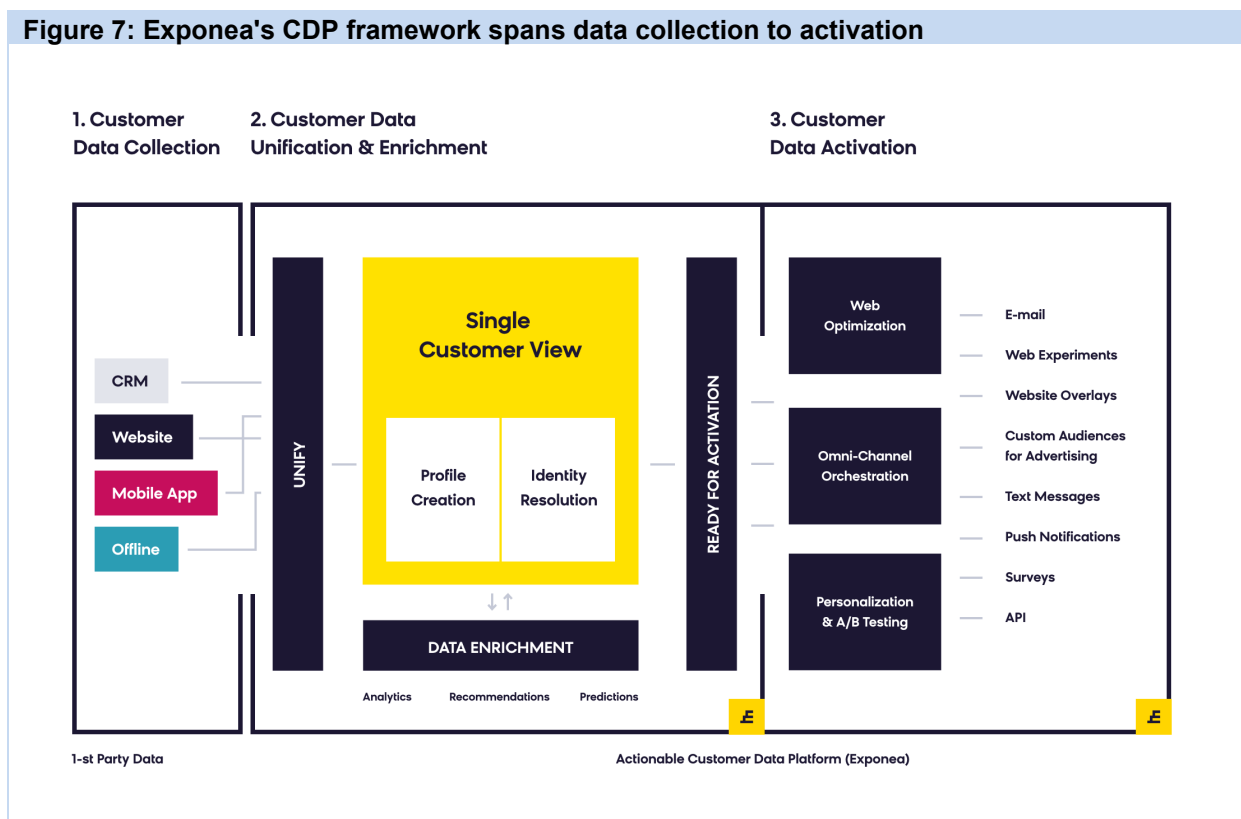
Figure 7: Exponea's CDP framework spans data collection to activation

1. Customer Data Collection

2. Customer Data Unification & Enrichment

3. Customer Data Activation

CRM

Website

Mobile App

Offline

UNIFY

Single Customer View

Profile Creation

Identity Resolution

DATA ENRICHMENT

Analytics

Recommendations

Predictions

READY FOR ACTIVATION

Web Optimization

Omni-Channel Orchestration

Personalization & A/B Testing

E-mail

Web Experiments

Website Overlays

Custom Audiences for Advertising

Text Messages

Push Notifications

Surveys

API

1-st Party Data

Actionable Customer Data Platform (Exponea)